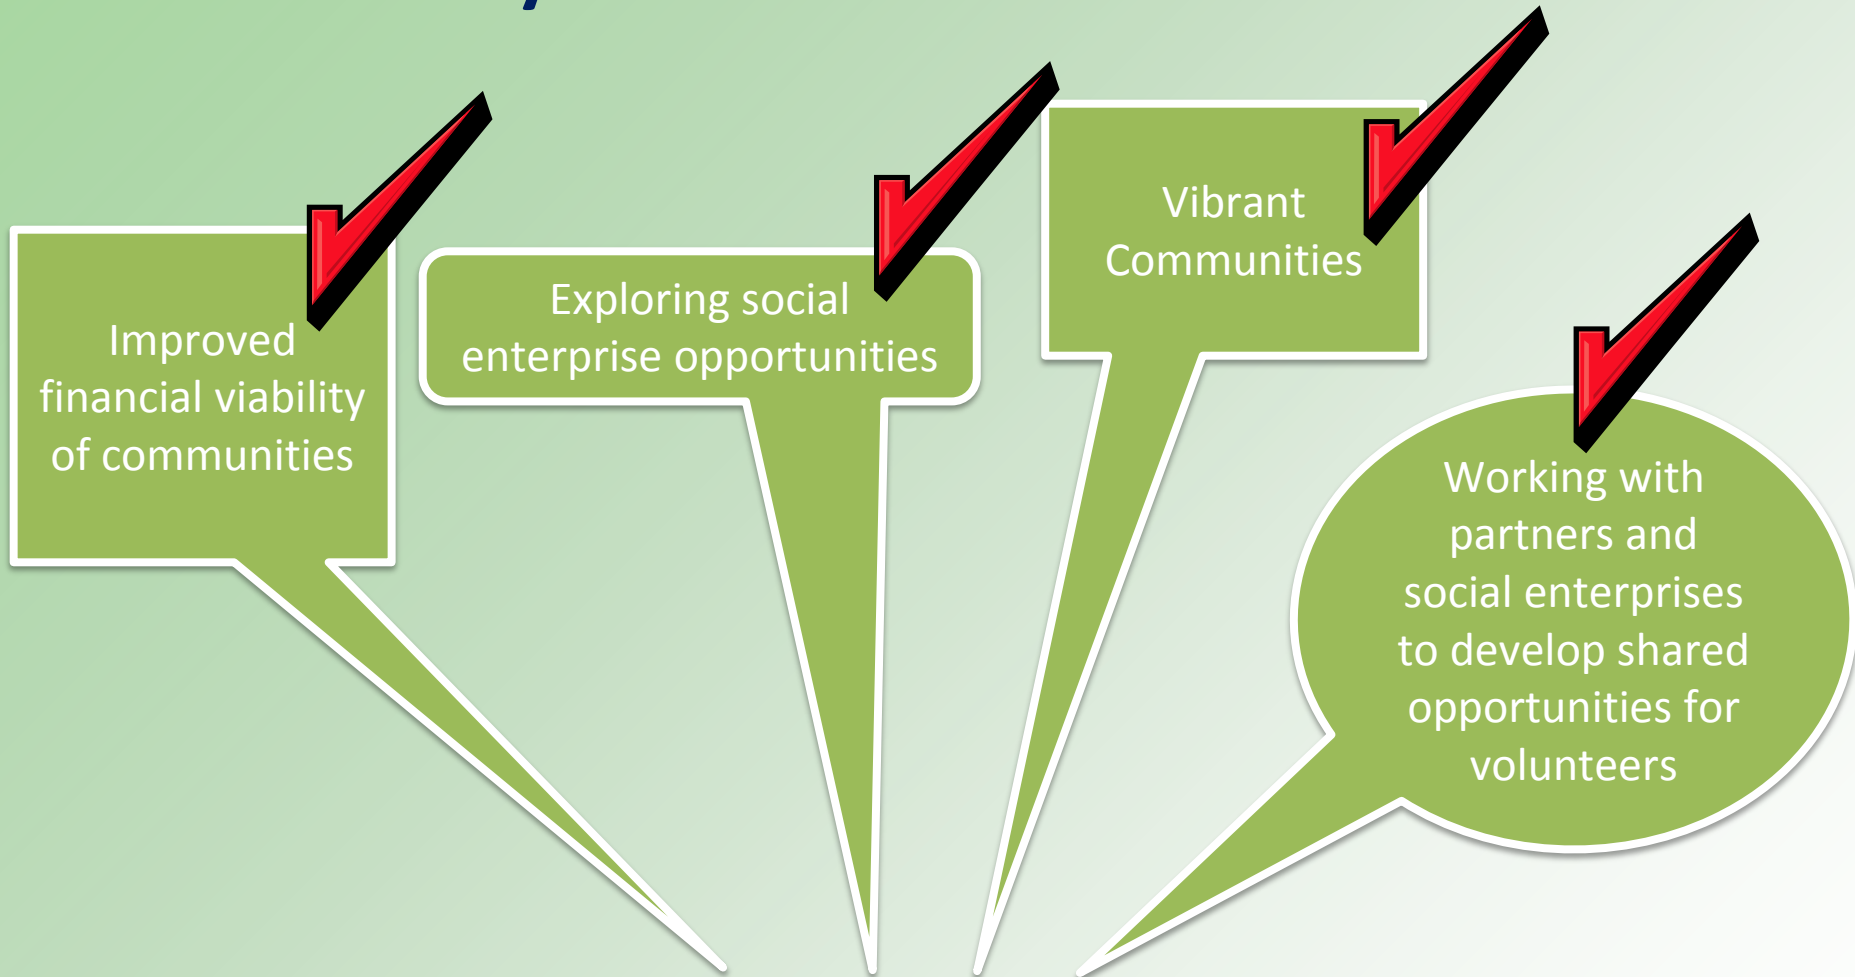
Improved financial viability of communities

Exploring social enterprise opportunities

Vibrant Communities

Working with partners and social enterprises to develop shared opportunities for volunteers